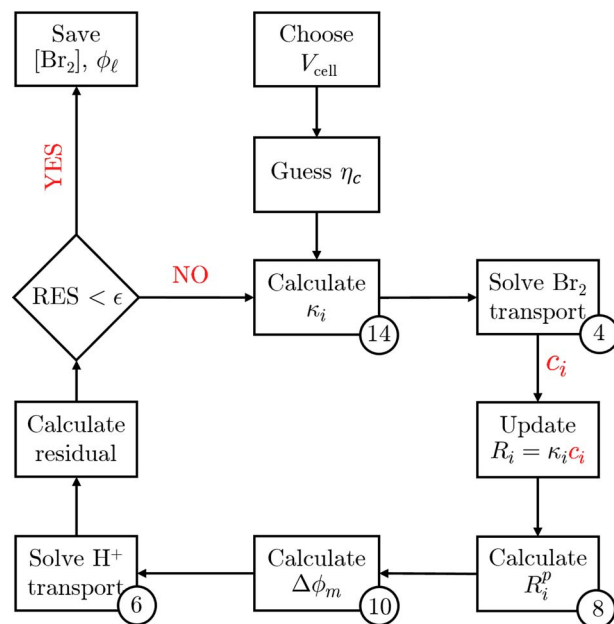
Save $[\text{Br}_2]$, $\phi_\ell$

Choose $V_{\text{cell}}$

YES

Guess $\eta_c$

RES $< \epsilon$

NO

Calculate $\kappa_i$

14

Solve $\text{Br}_2$ transport

4

$c_i$

Calculate residual

Update $R_i = \kappa_i c_i$

Solve $\text{H}^+$ transport

6

Calculate $\Delta\phi_m$

10

Calculate $R_i^p$

8